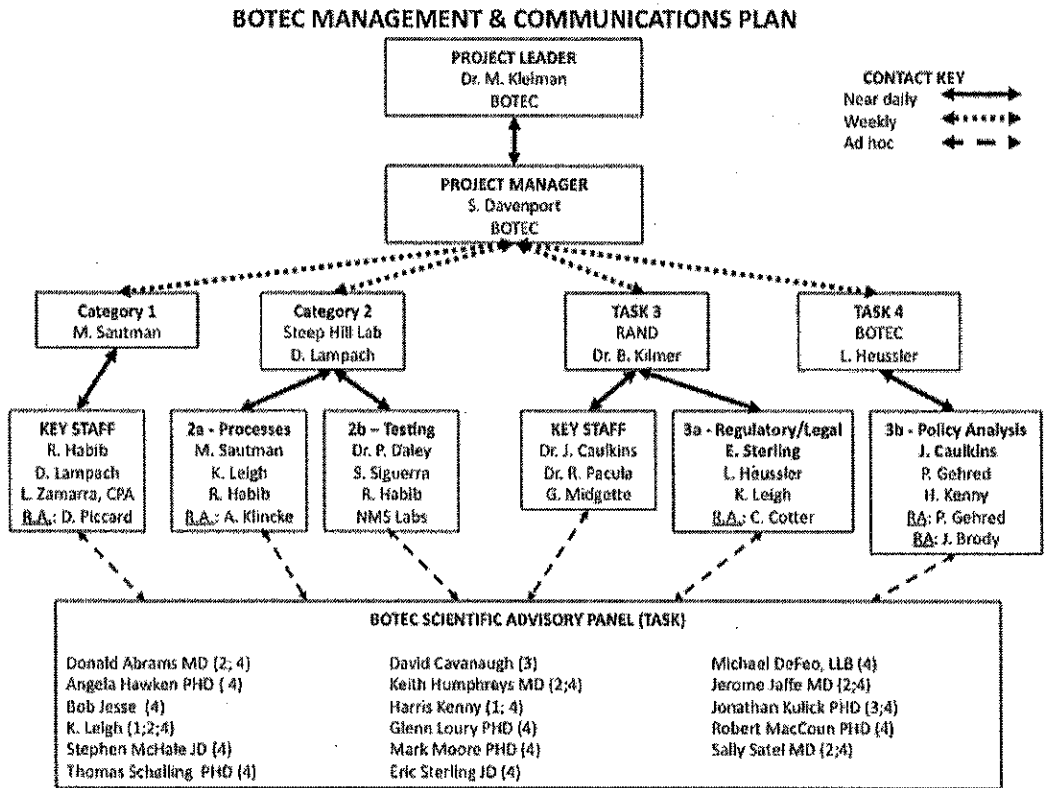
BOTEC MANAGEMENT & COMMUNICATIONS PLAN

PROJECT LEADER
Dr. M. Kleiman
BOTEC

CONTACT KEY
Near daily
Weekly
Ad hoc

PROJECT MANAGER
S. Davenport
BOTEC

Category 1
M. Sautman

Category 2
Steep Hill Lab
D. Lampach

TASK 3
RAND
Dr. B. Kilmer

TASK 4
BOTEC
L. Heussler

KEY STAFF
R. Habib
D. Lampach
L. Zamarra, CPA
R.A.: D. Piccard

2a - Processes
M. Sautman
K. Leigh
R. Habib
R.A.: A. Klincke

2b – Testing
Dr. P. Daley
S. Siguerra
R. Habib
NMS Labs

KEY STAFF
Dr. J. Caulkins
Dr. R. Pacula
G. Midgette

3a - Regulatory/Legal
E. Sterling
L. Heussler
K. Leigh
R.A.: C. Cotter

3b - Policy Analysis
J. Caulkins
P. Gehred
H. Kenny
RA: P. Gehred
RA: J. Brody

BOTEC SCIENTIFIC ADVISORY PANEL (TASK)

Donald Abrams MD (2; 4)
Angela Hawken PHD ( 4)
Bob Jesse (4)
K. Leigh (1;2;4)
Stephen McHale JD (4)
Thomas Schelling PHD (4)

David Cavanaugh (3)
Keith Humphreys MD (2;4)
Harris Kenny (1; 4)
Glenn Loury PHD (4)
Mark Moore PHD (4)
Eric Sterling JD (4)

Michael DeFeo, LLB (4)
Jerome Jaffe MD (2;4)
Jonathan Kulick PHD (3;4)
Robert MacCoun PHD (4)
Sally Satel MD (2;4)